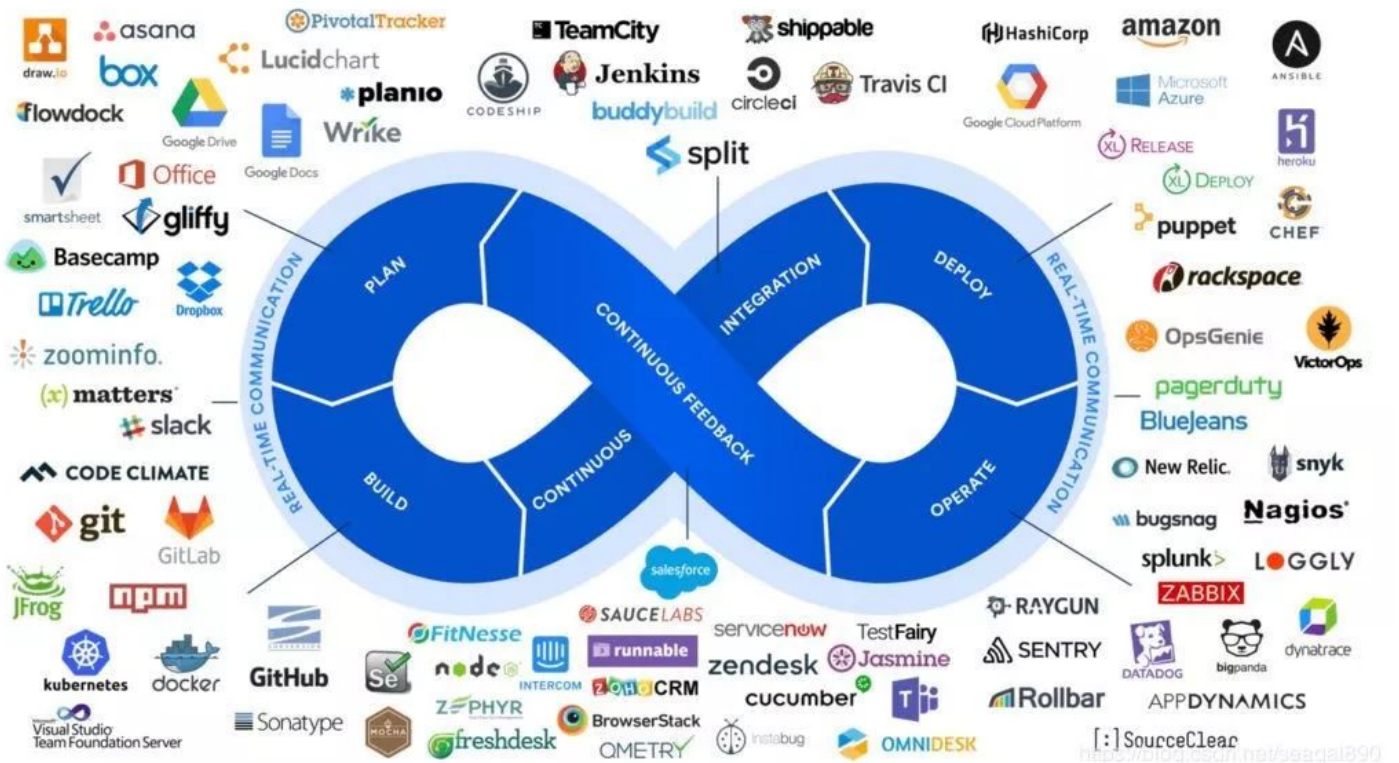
draw.io
asana
box
flowdock
PivotalTracker
Lucidchart
Google Drive
planio
Wrike
Google Docs
TeamCity
CODESHIP
Jenkins
buddybuild
shippable
circleci
Travis CI
split
HashiCorp
Google Cloud Platform
amazon
Microsoft Azure
ANSIBLE
heroku
XL RELEASE
XL DEPLOY
puppet
CHEF
smartsheet
Office
gliffy
Basecamp
Trello
Dropbox
zoominfo.
(x)matters
slack
CODE CLIMATE
git
GitLab
JFrog
npm
kubernetes
docker
Visual Studio Team Foundation Server
GitHub
Sonatype

PLAN
BUILD
CONTINUOUS
CONTINUOUS FEEDBACK
INTEGRATION
DEPLOY
OPERATE
REAL-TIME COMMUNICATION
REAL-TIME COMMUNICATION

salesforce
rackspace
OpsGenie
VictorOps
pagerduty
BlueJeans
New Relic.
snyk
bugsnag
Nagios
splunk>
LOGGLY
ZABBIX
RAYGUN
SENTRY
DATADOG
bigpanda
dynatrace
Rollbar
APPDYNAMICS
[:]SourceClear
FitNesse
SAUCELABS
runnable
INTERCOM
node
ZOHO CRM
Se
ZEPHYR
MOCHA
freshdesk
BrowserStack
QMETRY
servicenow
TestFairy
zendesk
Jasmine
cucumber
instabug
OMNIDESK
https://blog.csdn.net/seagal890